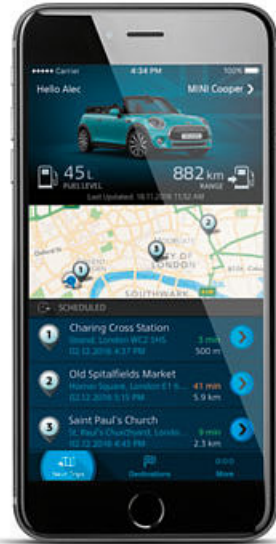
●●●●● Carrier 4:34 PM 100%

Hello Alec

MINI Cooper

45 L
FUEL LEVEL

882 km
RANGE

Last Updated: 18.11.2016 13:32 AM

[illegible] OF
SOUTHWARK

SCHEDULED

1 Charing Cross Station
Strand, London WC2 5HS
02.12.2016 4:37 PM
3 min
500 m

2 Old Spitalfields Market
Horner Square, London E1 6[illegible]
02.12.2016 5:19 PM
41 min
5.9 km

3 Saint Paul's Church
St. Paul's Churchyard, London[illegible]
02.12.2016 4:43 PM
9 min
2.3 km

Next Trips

Destinations

More